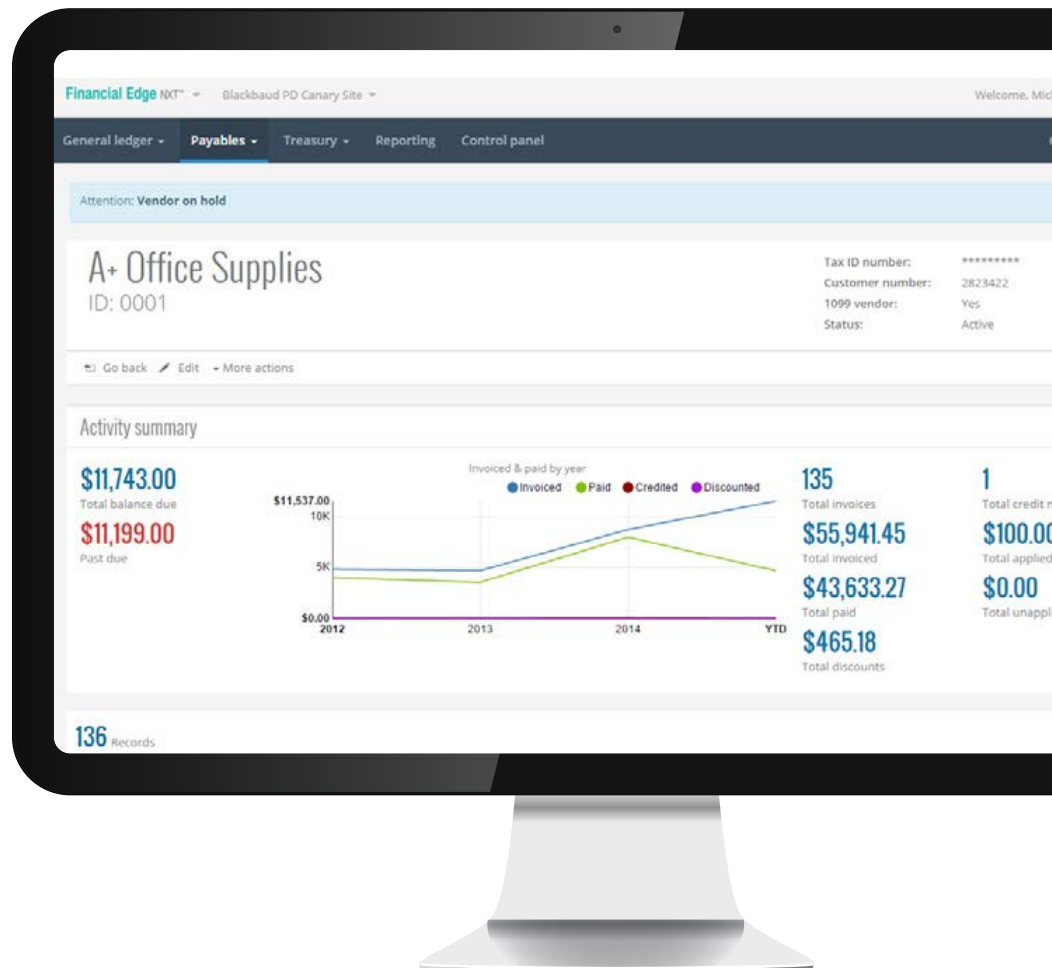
Financial Edge NXT™ Blackbaud PD Canary Site Welcome, Mic

General ledger Payables Treasury Reporting Control panel

Attention: Vendor on hold

A+ Office Supplies
ID: 0001

Tax ID number: *********
Customer number: 2823422
1099 vendor: Yes
Status: Active

Go back Edit More actions

Activity summary

$11,743.00
Total balance due

$11,199.00
Past due

Invoiced & paid by year
Invoiced Paid Credited Discounted
$11,537.00
10K
5K
$0.00
2012 2013 2014 YTD

135
Total invoices
$55,941.45
Total invoiced
$43,633.27
Total paid
$465.18
Total discounts

1
Total credit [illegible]
$100.0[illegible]
Total applied
$0.00
Total unappl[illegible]

136 Records